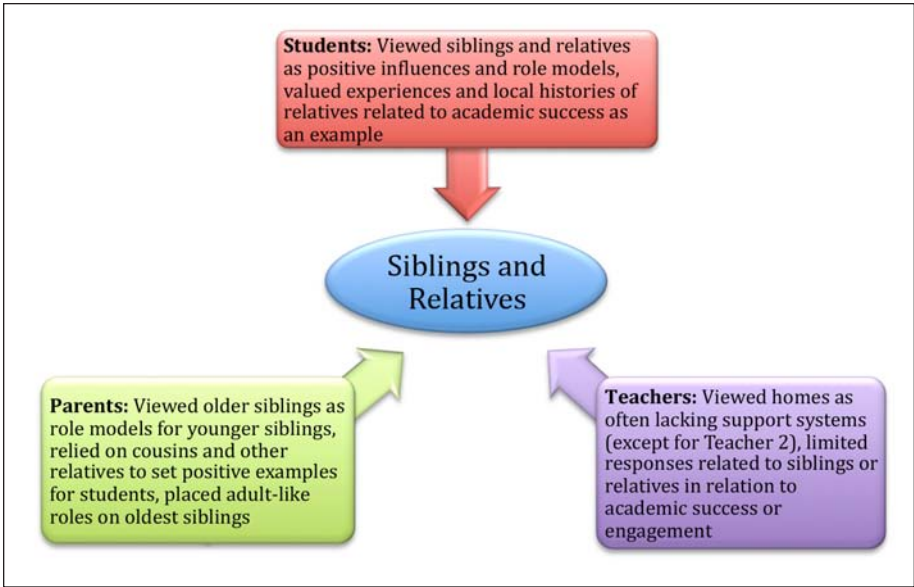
**Students:** Viewed siblings and relatives as positive influences and role models, valued experiences and local histories of relatives related to academic success as an example

Siblings and Relatives

**Parents:** Viewed older siblings as role models for younger siblings, relied on cousins and other relatives to set positive examples for students, placed adult-like roles on oldest siblings

**Teachers:** Viewed homes as often lacking support systems (except for Teacher 2), limited responses related to siblings or relatives in relation to academic success or engagement